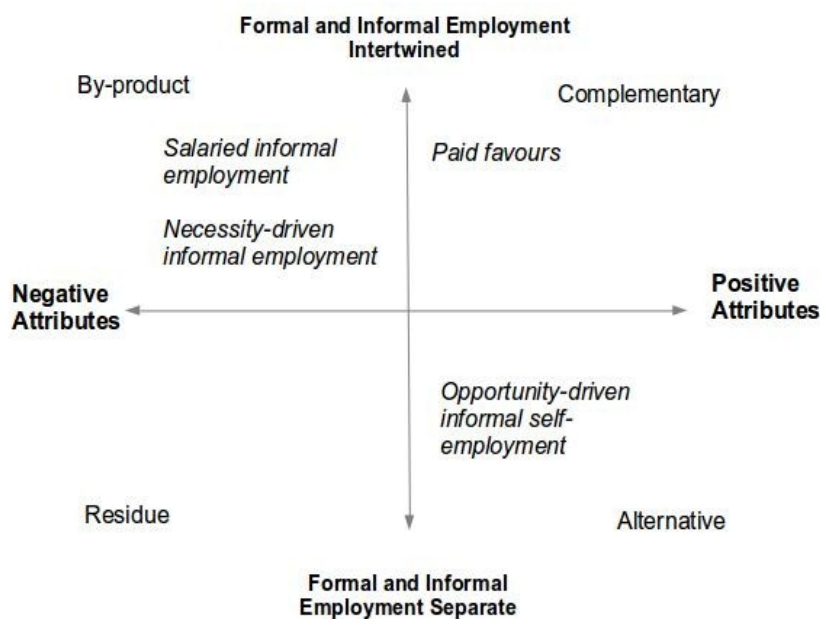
Formal and Informal Employment Intertwined

By-product

Complementary

Salaried informal employment

Paid favours

Necessity-driven informal employment

Negative Attributes

Positive Attributes

Opportunity-driven informal self-employment

Residue

Alternative

Formal and Informal Employment Separate